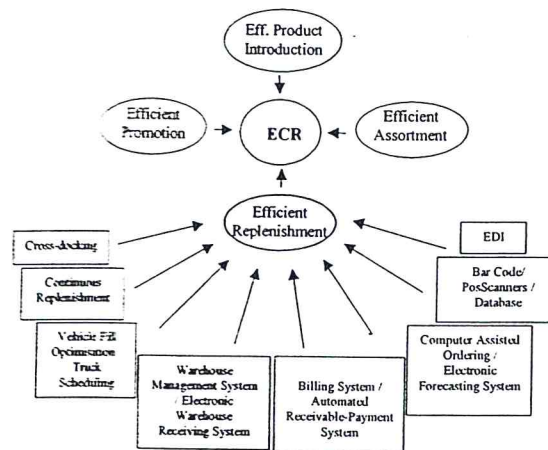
Eff. Product Introduction

Efficient Promotion

ECR

Efficient Assortment

Efficient Replenishment

Cross-docking

Continuous Replenishment

Vehicle Fill Optimisation Truck Scheduling

Warehouse Management System / Electronic Warehouse Receiving System

Billing System / Automated Receivable-Payment System

Computer Assisted Ordering / Electronic Forecasting System

Bar Code/ PosScanners / Database

EDI